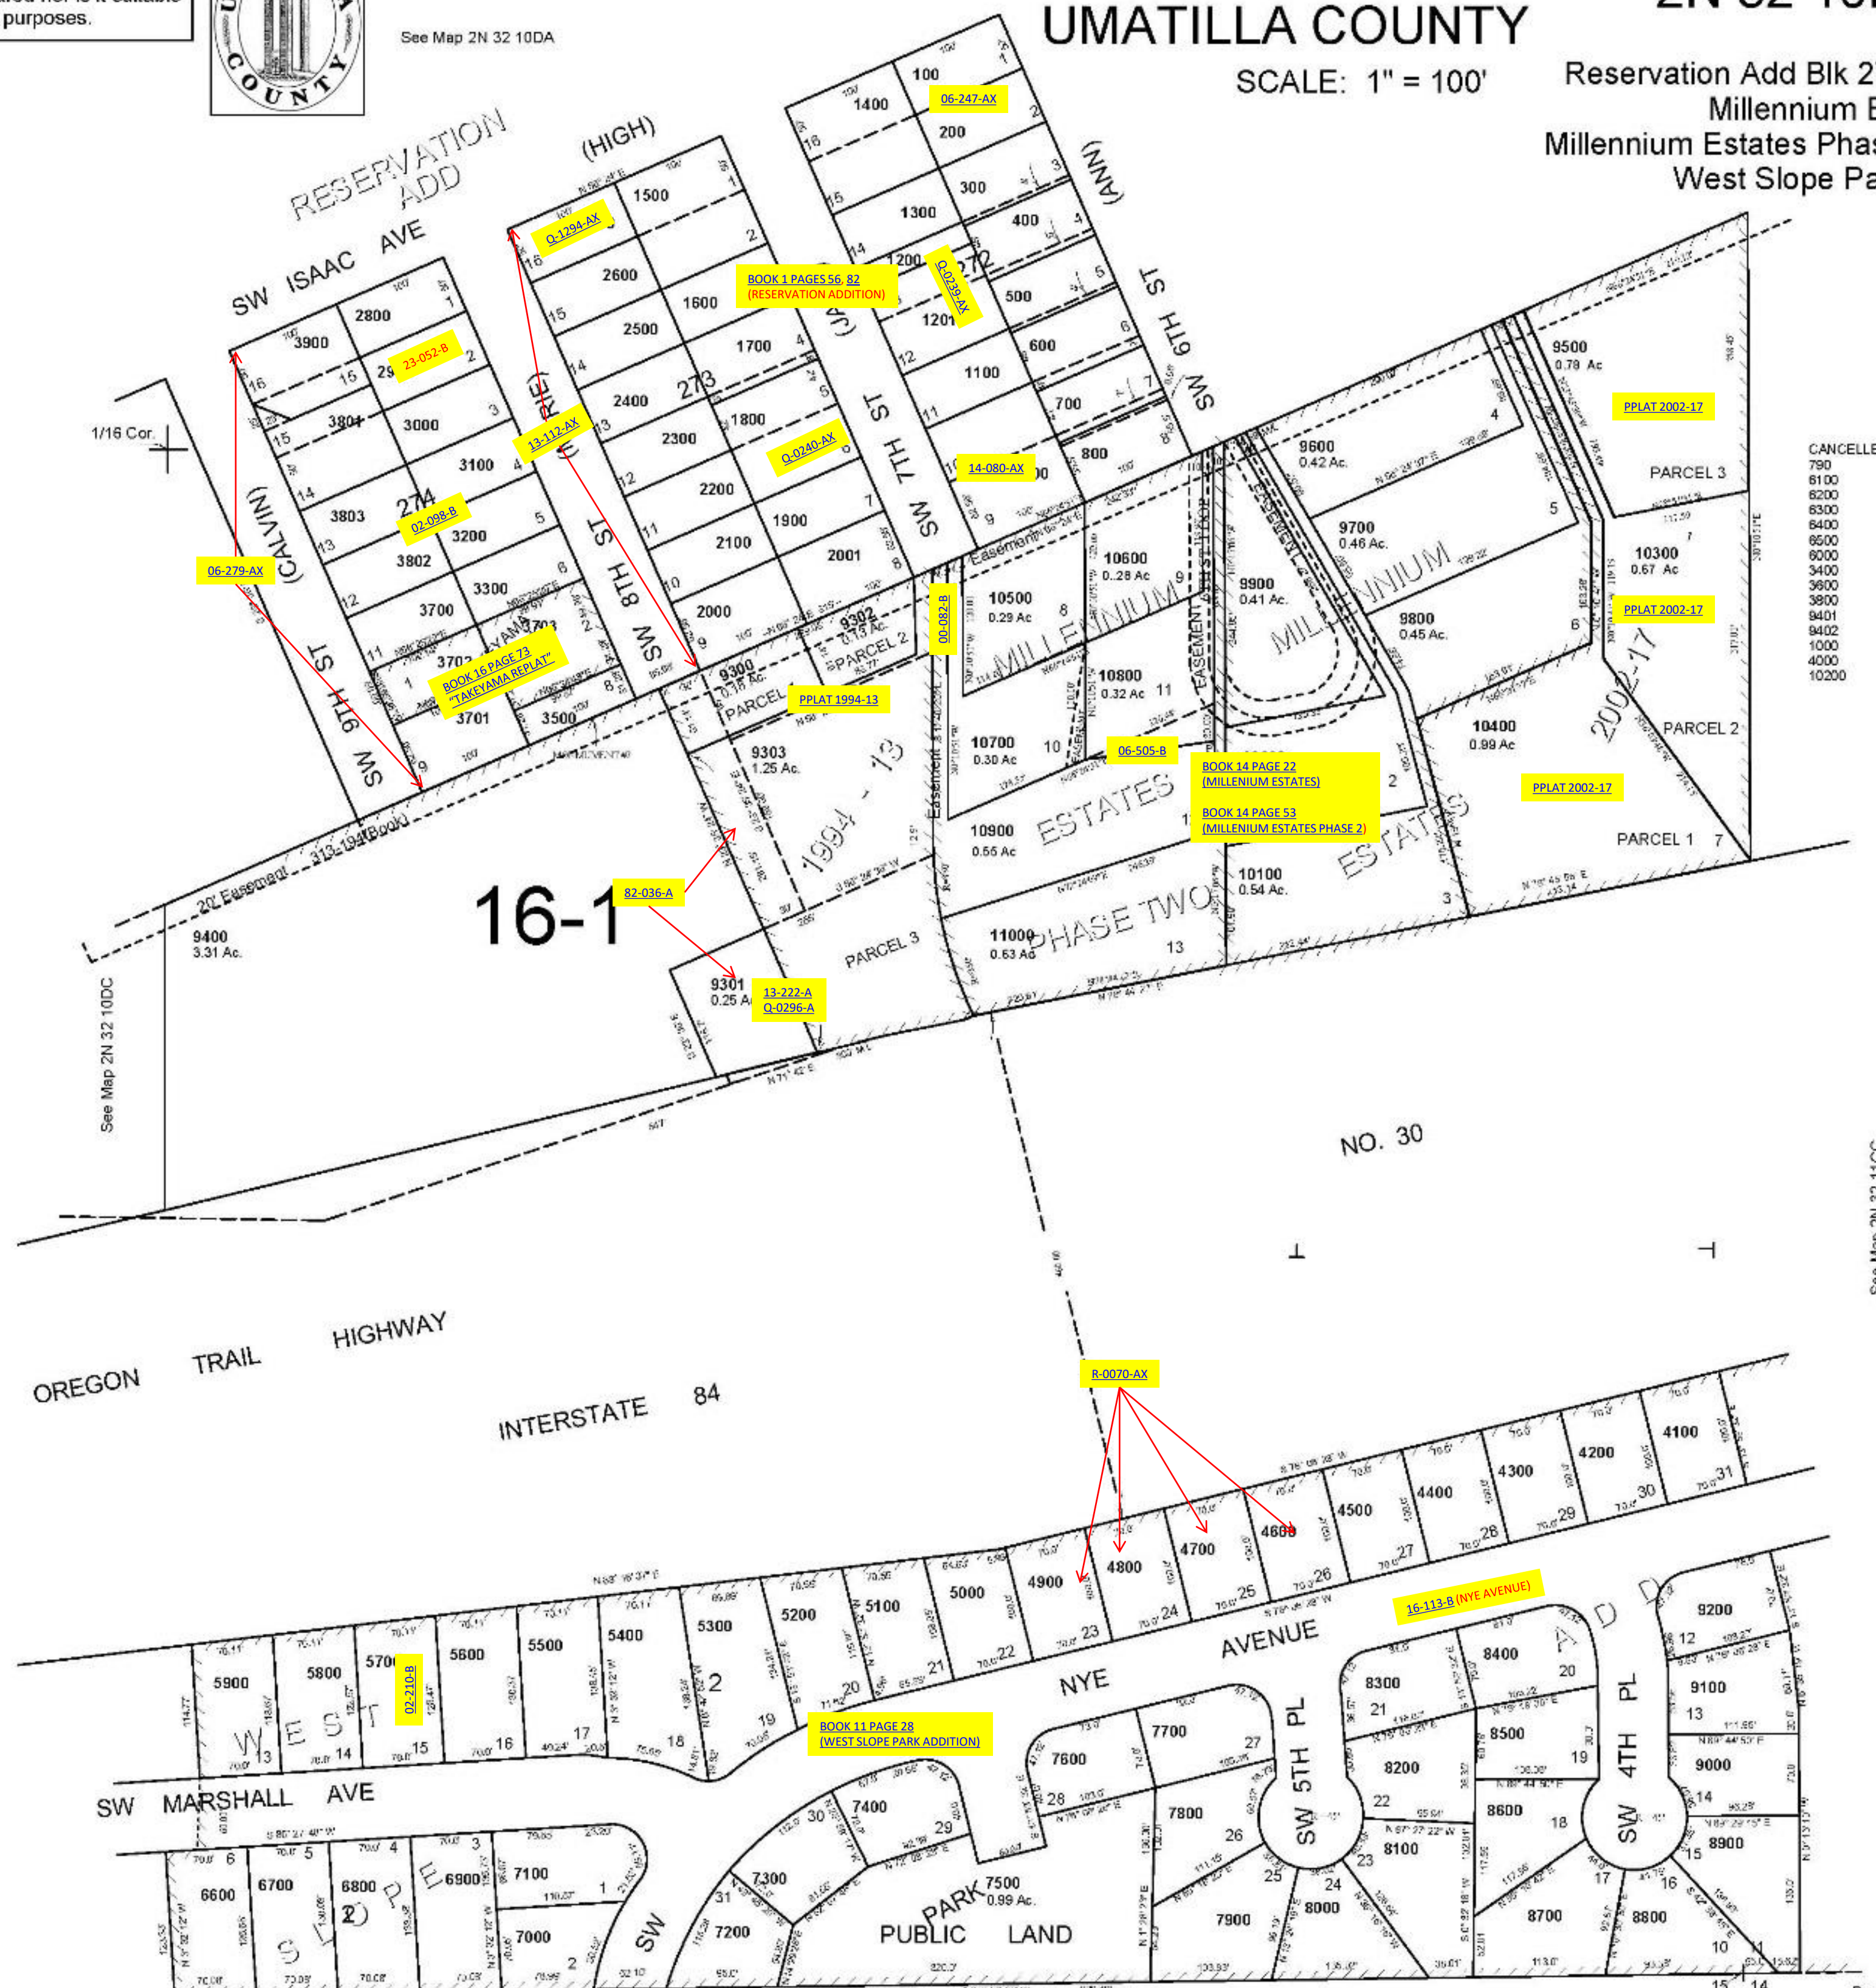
purposes.

See Map 2N 32 10DA

UMATILLA COUNTY

SCALE: 1" = 100'

Reservation Add Blk 2
Millennium E
Millennium Estates Phas
West Slope Pa

RESERVATION ADD

SW ISAAC AVE

(HIGH)

(ANN)

SW 6TH ST

SW 7TH ST

SW 8TH ST

SW 9TH ST

(CALVIN)

06-247-AX

Q-1294-AX

BOOK 1 PAGES 56, 82
(RESERVATION ADDITION)

Q-0239-AX

23-052-B

13-112-AX

Q-0240-AX

14-080-AX

02-098-B

06-279-AX

BOOK 16 PAGE 73
"TAKEYAMA REPLAT"

00-082-B

PPLAT 1994-13

06-505-B

BOOK 14 PAGE 22
(MILLENIUM ESTATES)

BOOK 14 PAGE 53
(MILLENIUM ESTATES PHASE 2)

PPLAT 2002-17

PPLAT 2002-17

PPLAT 2002-17

82-036-A

13-222-A
Q-0296-A

1/16 Cor.

100 1400 200 300 1300 400 1200 272 500 1201 600 1100 700 800 1500 2600 1600 2500 1700 2400 273 1800 2300 2200 1900 2100 2001 2000 2800 3900 2900 3800 3000 3100 274 3803 3200 3802 3300 3700 3703 3702 3701 3500

9500 0.78 Ac
9600 0.42 Ac.
9700 0.46 Ac.
9900 0.41 Ac.
9800 0.45 Ac.
10300 0.67 Ac
10400 0.99 Ac
10600 0.28 Ac
10500 0.29 Ac
10800 0.32 Ac
10700 0.30 Ac
10900 0.56 Ac
11000 0.63 Ac
10100 0.54 Ac
9300 0.18 Ac.
9302 0.13 Ac.
9303 1.25 Ac.
9301 0.25 Ac
9400 3.31 Ac.

PARCEL 1 PARCEL 2 PARCEL 3 PARCEL 3 PARCEL 2 PARCEL 1

MILLENNIUM ESTATES PHASE TWO

1994 - 13

2002-17

Easement

20' Easement 313-194 (Book)

16-1

CANCELLE
790 6100 6200 6300 6400 6500 6000 3400 3600 3800 9401 9402 1000 4000 10200

See Map 2N 32 10DC

NO. 30

OREGON TRAIL HIGHWAY

INTERSTATE 84

R-0070-AX

16-113-B (NYE AVENUE)

02-210-B

BOOK 11 PAGE 28
(WEST SLOPE PARK ADDITION)

NYE AVENUE

SW MARSHALL AVE

SW 5TH PL

SW 4TH PL

PUBLIC LAND

PARK 7500 0.99 Ac.

WEST SLOPE PARK ADD

4100 4200 4300 4400 4500 4600 4700 4800 4900 5000 5100 5200 5300 5400 5500 5600 5700 5800 5900 9200 8400 8300 8500 7700 7600 8200 9100 9000 8600 8100 8900 7400 7800 7300 7200 7900 8000 8700 8800 6600 6700 6800 6900 7100 7000